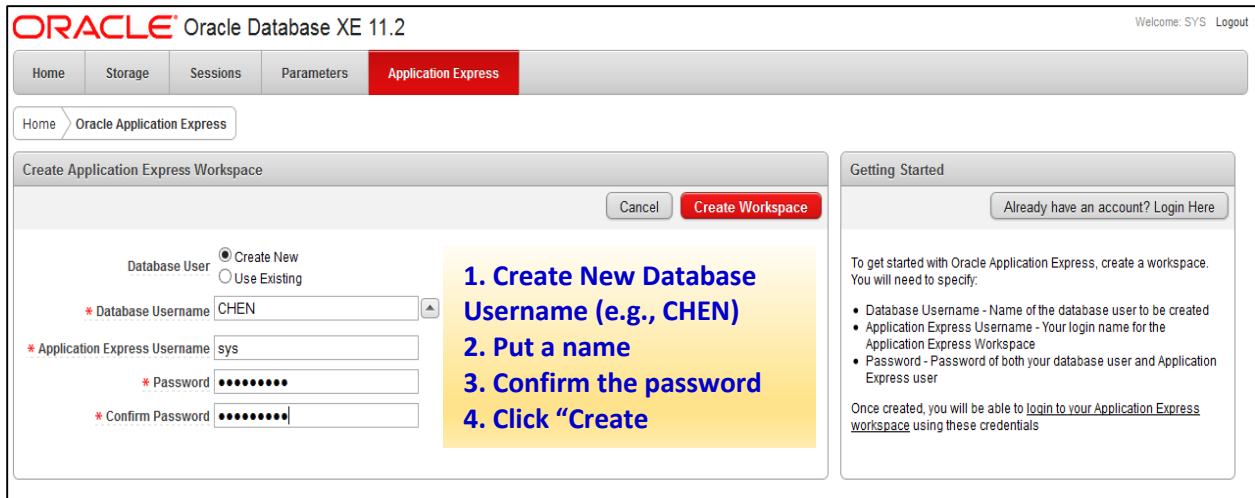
ORACLE Oracle Database XE 11.2

Welcome: SYS Logout

Home Storage Sessions Parameters Application Express

Home Oracle Application Express

Create Application Express Workspace

Cancel Create Workspace

Database User Create New Use Existing

* Database Username CHEN

* Application Express Username sys

* Password •••••••••

* Confirm Password •••••••••

1. Create New Database Username (e.g., CHEN)
2. Put a name
3. Confirm the password
4. Click "Create

Getting Started

Already have an account? Login Here

To get started with Oracle Application Express, create a workspace. You will need to specify:

- Database Username - Name of the database user to be created
- Application Express Username - Your login name for the Application Express Workspace
- Password - Password of both your database user and Application Express user

Once created, you will be able to login to your Application Express workspace using these credentials